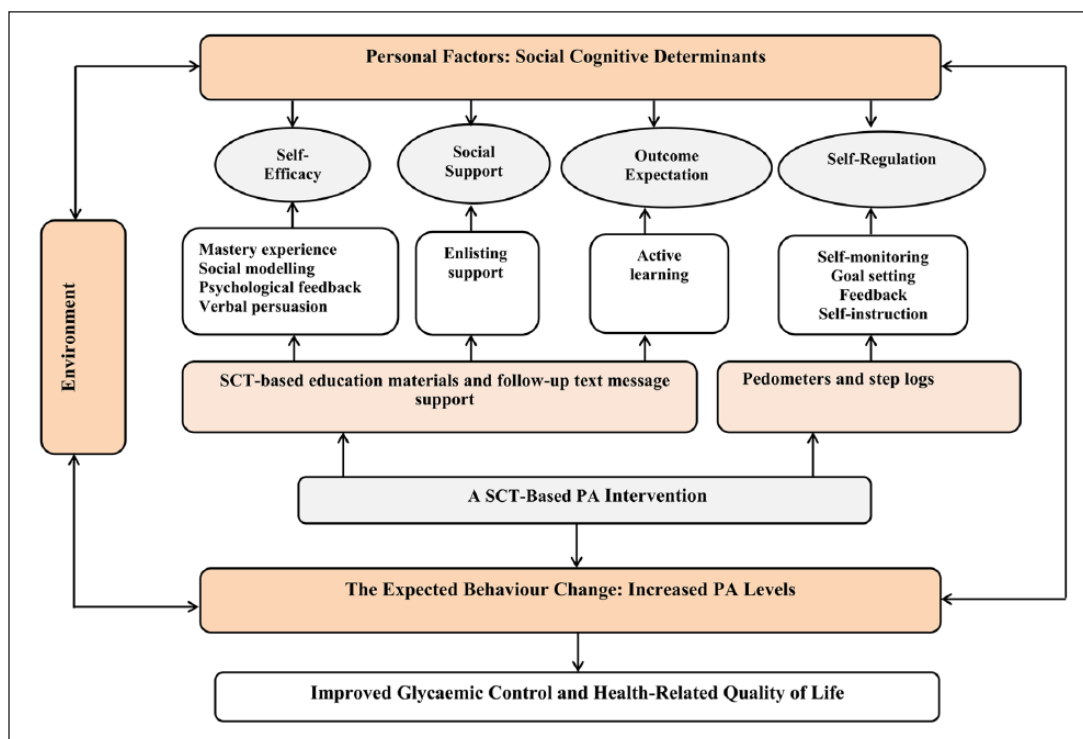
Personal Factors: Social Cognitive Determinants

Self-Efficacy

Social Support

Outcome Expectation

Self-Regulation

Environment

Mastery experience
Social modelling
Psychological feedback
Verbal persuasion

Enlisting support

Active learning

Self-monitoring
Goal setting
Feedback
Self-instruction

SCT-based education materials and follow-up text message support

Pedometers and step logs

A SCT-Based PA Intervention

The Expected Behaviour Change: Increased PA Levels

Improved Glycaemic Control and Health-Related Quality of Life